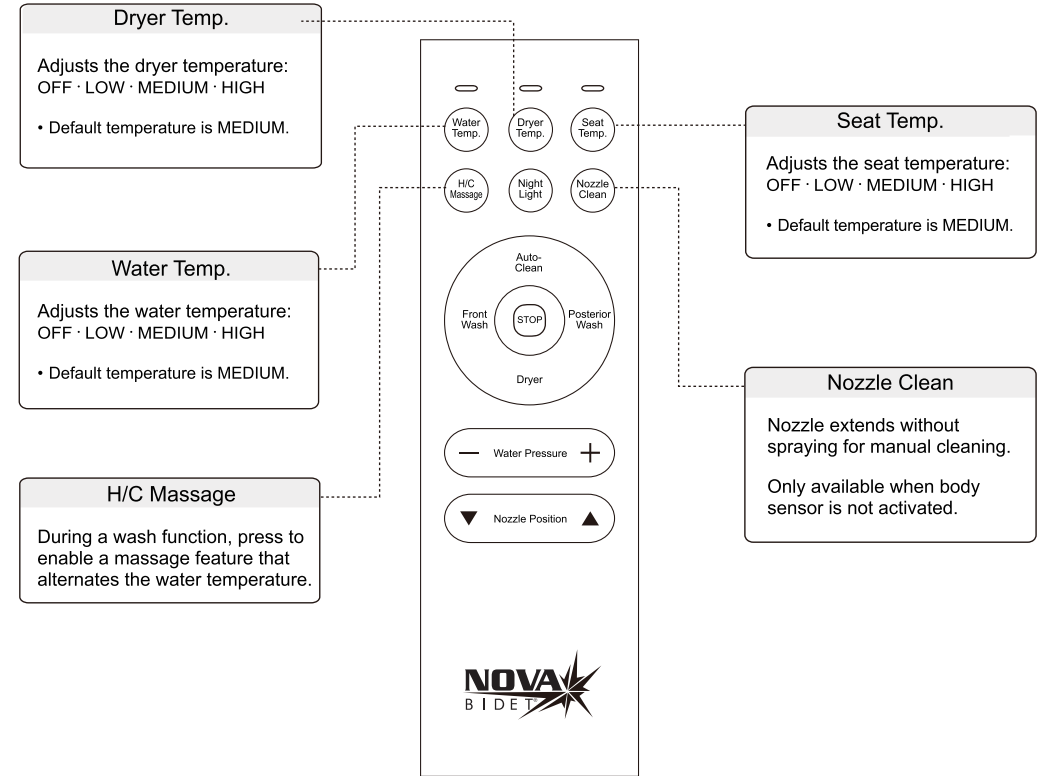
Dryer Temp.

Adjusts the dryer temperature: OFF · LOW · MEDIUM · HIGH

• Default temperature is MEDIUM.

Water Temp.

Adjusts the water temperature: OFF · LOW · MEDIUM · HIGH

• Default temperature is MEDIUM.

H/C Massage

During a wash function, press to enable a massage feature that alternates the water temperature.

Water Temp.
Dryer Temp.
Seat Temp.
H/C Massage
Night Light
Nozzle Clean

Auto-Clean
Front Wash
STOP
Posterior Wash
Dryer

— Water Pressure +

▼ Nozzle Position ▲

NOVA BIDET

Seat Temp.

Adjusts the seat temperature: OFF · LOW · MEDIUM · HIGH

• Default temperature is MEDIUM.

Nozzle Clean

Nozzle extends without spraying for manual cleaning.

Only available when body sensor is not activated.